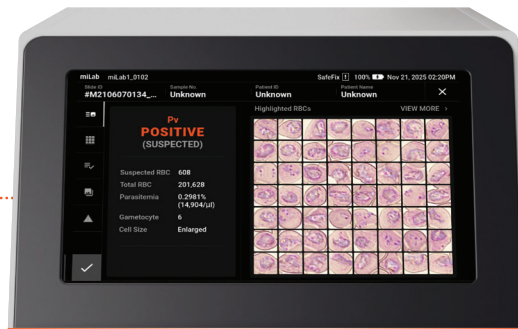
miLab miLab1_0102
SafeFix ! 100% Nov 21, 2025 02:20PM

Slide ID
#M2106070134_...

Sample No.
Unknown

Patient ID
Unknown

Patient Name
Unknown

×

Pv
POSITIVE
(SUSPECTED)

Suspected RBC 608
Total RBC 201,628
Parasitemia 0.2981% (14,904/μl)
Gametocyte 6
Cell Size Enlarged

Highlighted RBCs
VIEW MORE ›